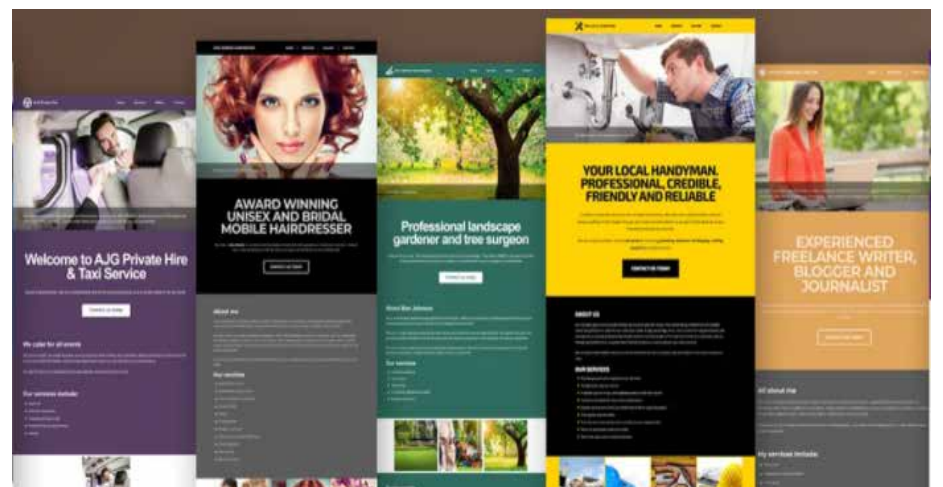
Welcome to AJG Private Hire & Taxi Service

Contact us today

We cater for all events

Our services include:

AWARD WINNING UNISEX AND BRIDAL MOBILE HAIRDRESSER

Contact us today

About me

Our services

Professional landscape gardener and tree surgeon

Contact us today

Our services

YOUR LOCAL HANDYMAN. PROFESSIONAL, CREDIBLE, FRIENDLY AND RELIABLE

CONTACT US TODAY

ABOUT US

OUR SERVICES

EXPERIENCED FREELANCE WRITER, BLOGGER AND JOURNALIST

All about me

My services include